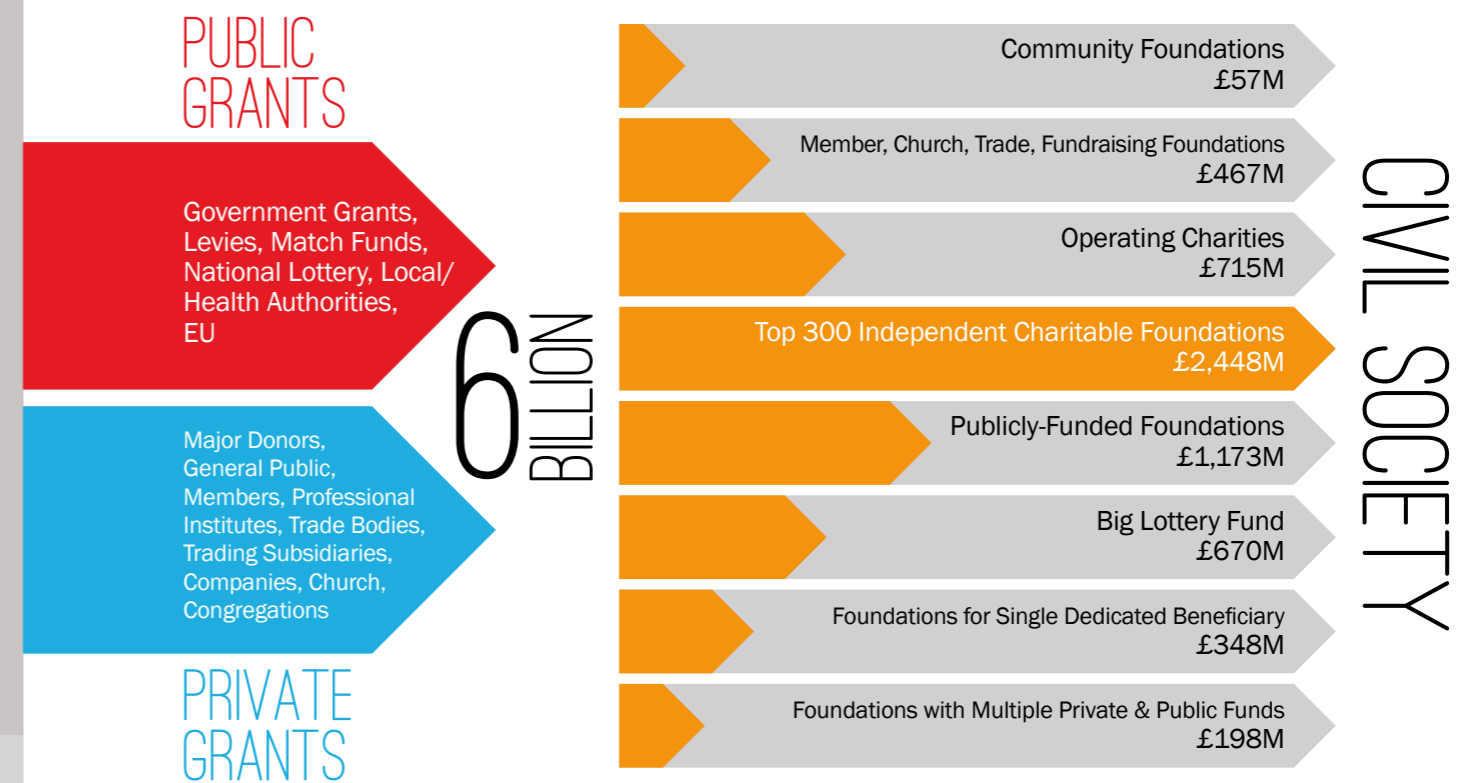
PUBLIC GRANTS

Government Grants, Levies, Match Funds, National Lottery, Local/ Health Authorities, EU

Major Donors, General Public, Members, Professional Institutes, Trade Bodies, Trading Subsidiaries, Companies, Church, Congregations

PRIVATE GRANTS

6 BILLION

Community Foundations
£57M

Member, Church, Trade, Fundraising Foundations
£467M

Operating Charities
£715M

Top 300 Independent Charitable Foundations
£2,448M

Publicly-Funded Foundations
£1,173M

Big Lottery Fund
£670M

Foundations for Single Dedicated Beneficiary
£348M

Foundations with Multiple Private & Public Funds
£198M

CIVIL SOCIETY